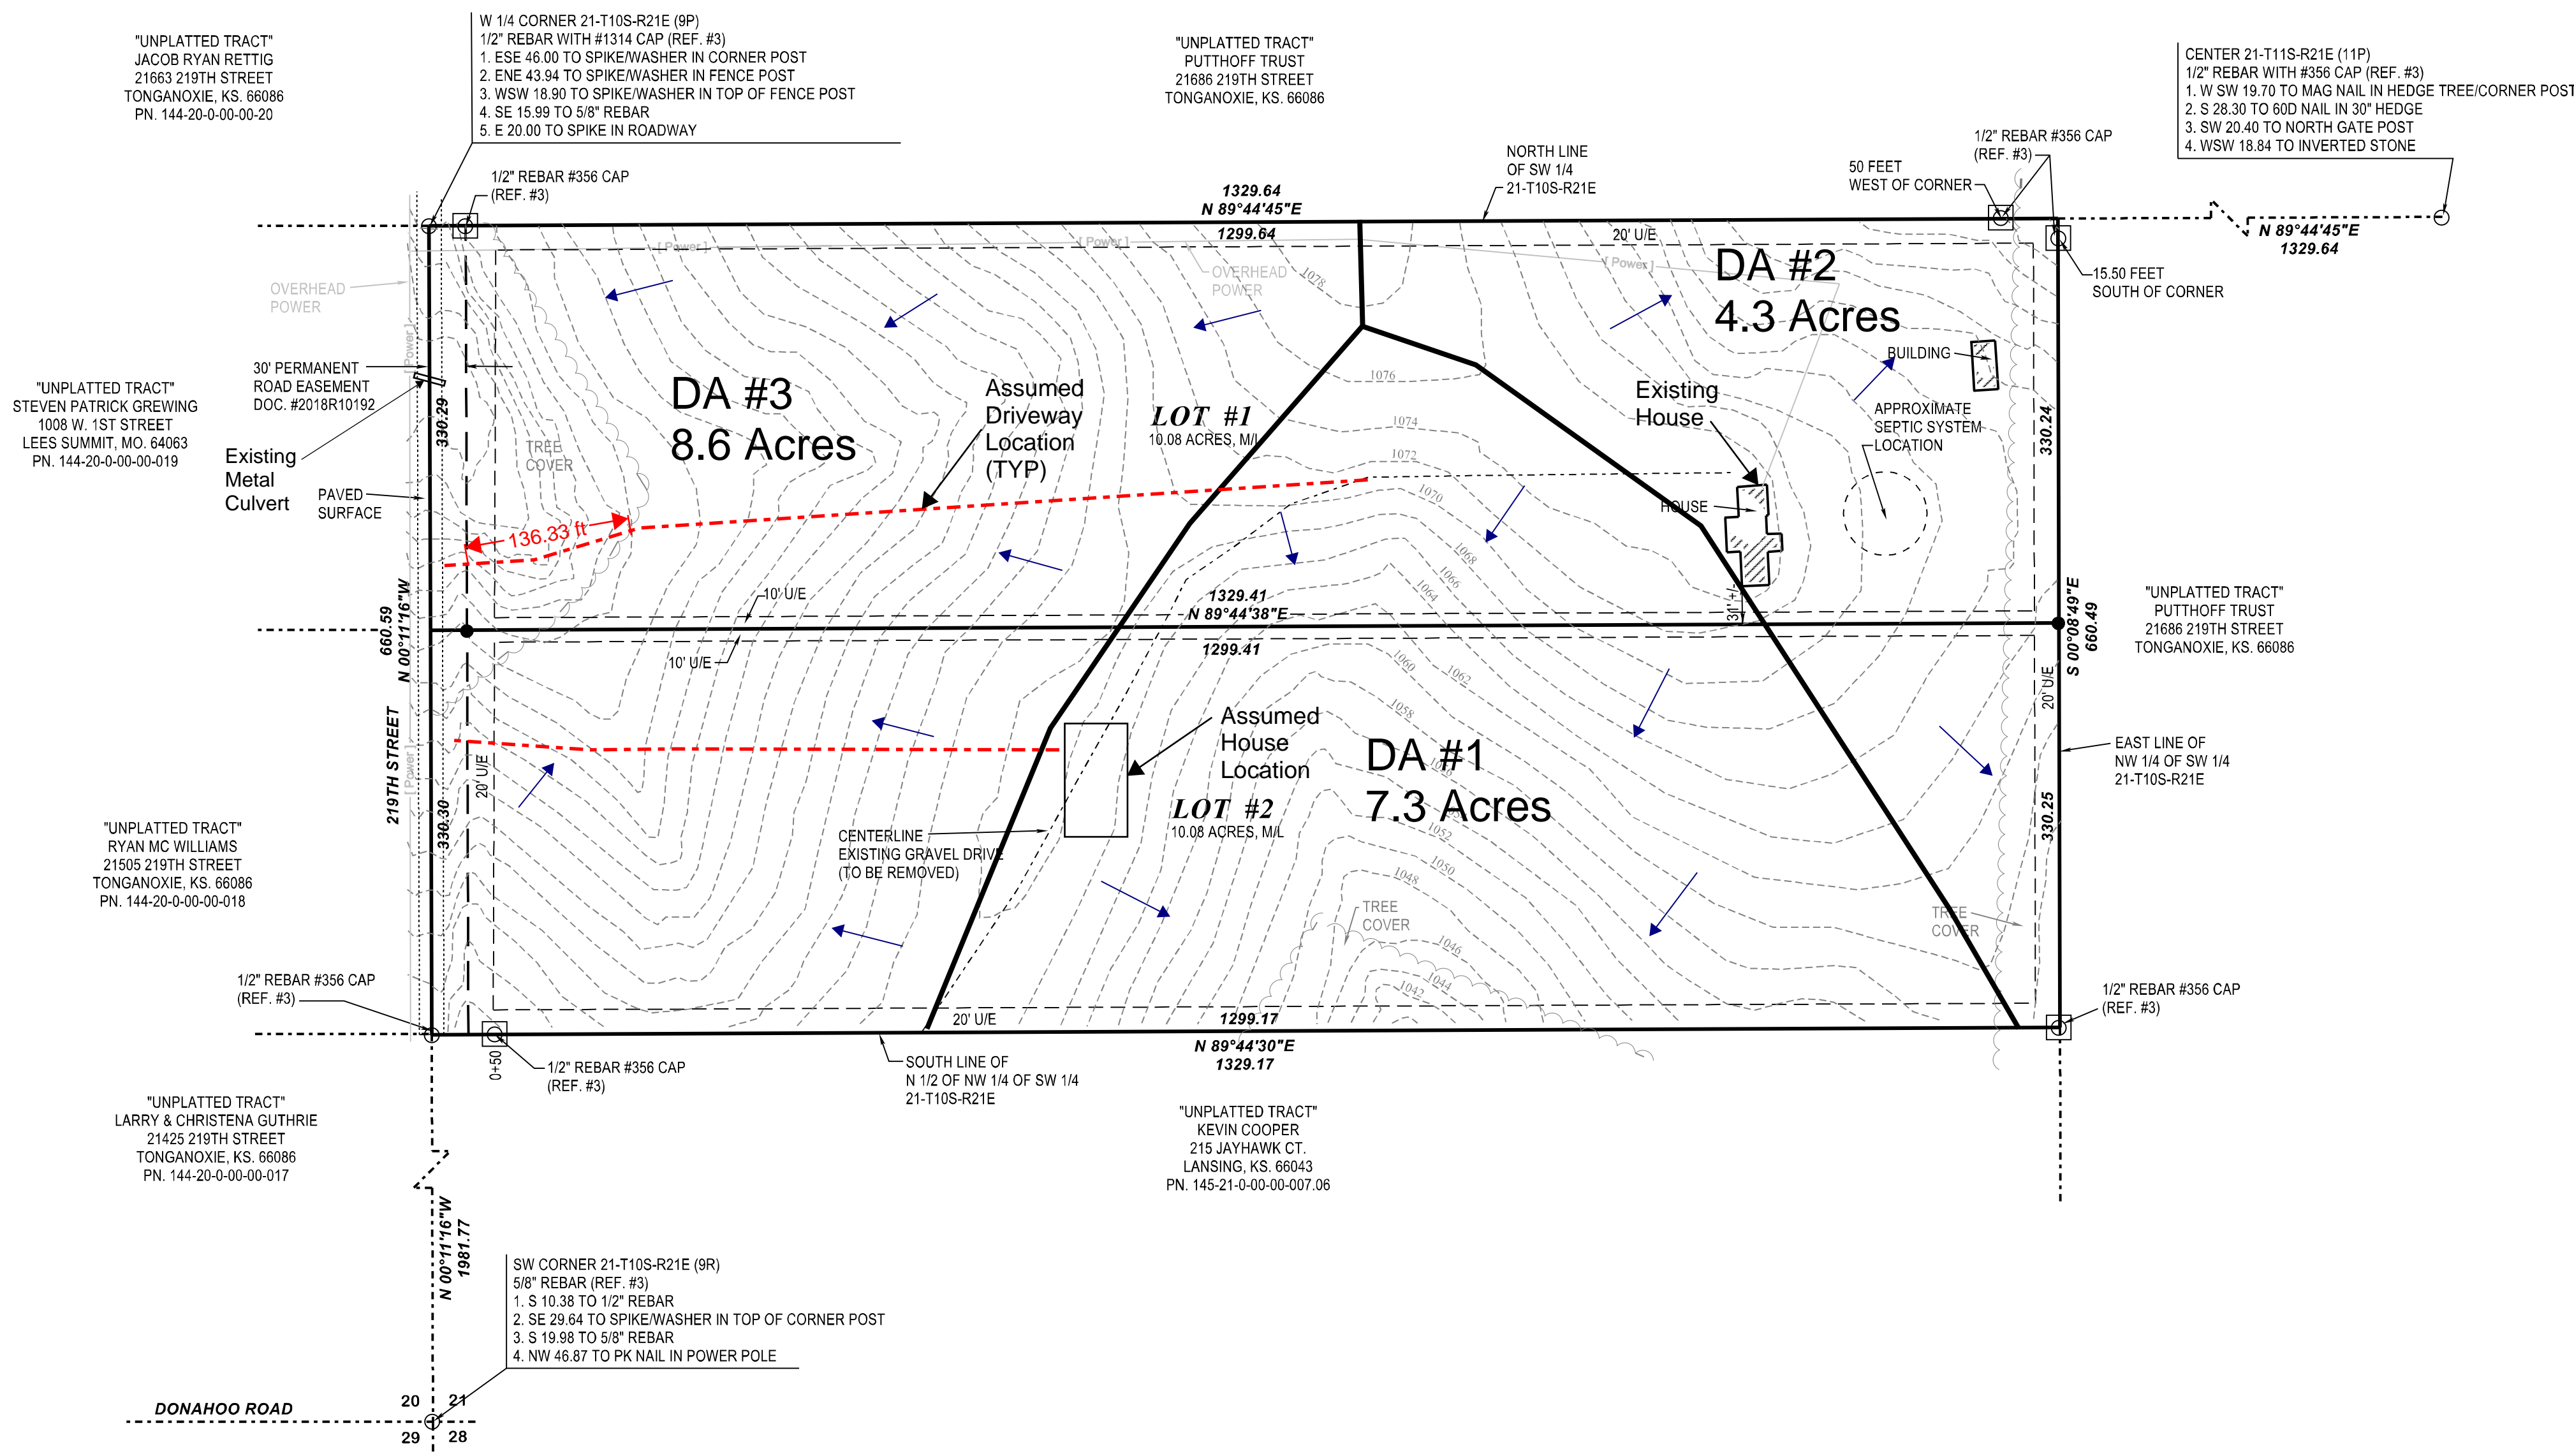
"UNPLATTED TRACT"
JACOB RYAN RETTIG
21663 219TH STREET
TONGANOXIE, KS. 66086
PN. 144-20-0-00-00-20

W 1/4 CORNER 21-T10S-R21E (9P)
1/2" REBAR WITH #1314 CAP (REF. #3)
1. ESE 46.00 TO SPIKE/WASHER IN CORNER POST
2. ENE 43.94 TO SPIKE/WASHER IN FENCE POST
3. WSW 18.90 TO SPIKE/WASHER IN TOP OF FENCE POST
4. SE 15.99 TO 5/8" REBAR
5. E 20.00 TO SPIKE IN ROADWAY

"UNPLATTED TRACT"
PUTTHOFF TRUST
21686 219TH STREET
TONGANOXIE, KS. 66086

CENTER 21-T11S-R21E (11P)
1/2" REBAR WITH #356 CAP (REF. #3)
1. W SW 19.70 TO MAG NAIL IN HEDGE TREE/CORNER POST
2. S 28.30 TO 60D NAIL IN 30" HEDGE
3. SW 20.40 TO NORTH GATE POST
4. WSW 18.84 TO INVERTED STONE

1/2" REBAR #356 CAP
(REF. #3)

NORTH LINE
OF SW 1/4
21-T10S-R21E

50 FEET
WEST OF CORNER

1/2" REBAR #356 CAP
(REF. #3)

1329.64
N 89°44'45"E
1299.64

N 89°44'45"E
1329.64

15.50 FEET
SOUTH OF CORNER

20' U/E

OVERHEAD
POWER

OVERHEAD
POWER

DA #2
4.3 Acres

BUILDING

30' PERMANENT
ROAD EASEMENT
DOC. #2018R10192

"UNPLATTED TRACT"
STEVEN PATRICK GREWING
1008 W. 1ST STREET
LEES SUMMIT, MO. 64063
PN. 144-20-0-00-00-019

Existing
Metal
Culvert

PAVED
SURFACE

330.29

TREE
COVER

DA #3
8.6 Acres

Assumed
Driveway
Location
(TYP)

LOT #1
10.08 ACRES, M/L

Existing
House

APPROXIMATE
SEPTIC SYSTEM
LOCATION

HOUSE

330.24

136.33 ft

10' U/E

1329.41
N 89°44'38"E
1299.41

10' U/E

31' +/-

"UNPLATTED TRACT"
PUTTHOFF TRUST
21686 219TH STREET
TONGANOXIE, KS. 66086

660.59
N 00°11'16"W

S 00°08'49"E
660.49

20' U/E

219TH STREET

20' U/E

Assumed
House
Location

DA #1
7.3 Acres

EAST LINE OF
NW 1/4 OF SW 1/4
21-T10S-R21E

LOT #2
10.08 ACRES, M/L

330.30

330.25

"UNPLATTED TRACT"
RYAN MC WILLIAMS
21505 219TH STREET
TONGANOXIE, KS. 66086
PN. 144-20-0-00-00-018

CENTERLINE
EXISTING GRAVEL DRIVE
(TO BE REMOVED)

TREE
COVER

TREE
COVER

1/2" REBAR #356 CAP
(REF. #3)

20' U/E

1299.17

1/2" REBAR #356 CAP
(REF. #3)

0+50

1/2" REBAR #356 CAP
(REF. #3)

SOUTH LINE OF
N 1/2 OF NW 1/4 OF SW 1/4
21-T10S-R21E

N 89°44'30"E
1329.17

"UNPLATTED TRACT"
LARRY & CHRISTENA GUTHRIE
21425 219TH STREET
TONGANOXIE, KS. 66086
PN. 144-20-0-00-00-017

"UNPLATTED TRACT"
KEVIN COOPER
215 JAYHAWK CT.
LANSING, KS. 66043
PN. 145-21-0-00-00-007.06

N 00°11'16"W
1981.77

SW CORNER 21-T10S-R21E (9R)
5/8" REBAR (REF. #3)
1. S 10.38 TO 1/2" REBAR
2. SE 29.64 TO SPIKE/WASHER IN TOP OF CORNER POST
3. S 19.98 TO 5/8" REBAR
4. NW 46.87 TO PK NAIL IN POWER POLE

DONAHOO ROAD

20 21
29 28